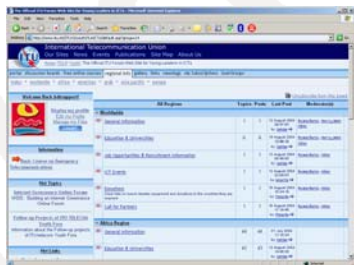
International Telecommunication Union

Our Sites News Events Publications Site Map About Us

All Regions

Worldwide

General information

Education & Universities

Job Opportunities & Recruitment Information

ICT Events

Donations

Call for Partners

Africa Region

General information

Education & Universities

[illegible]